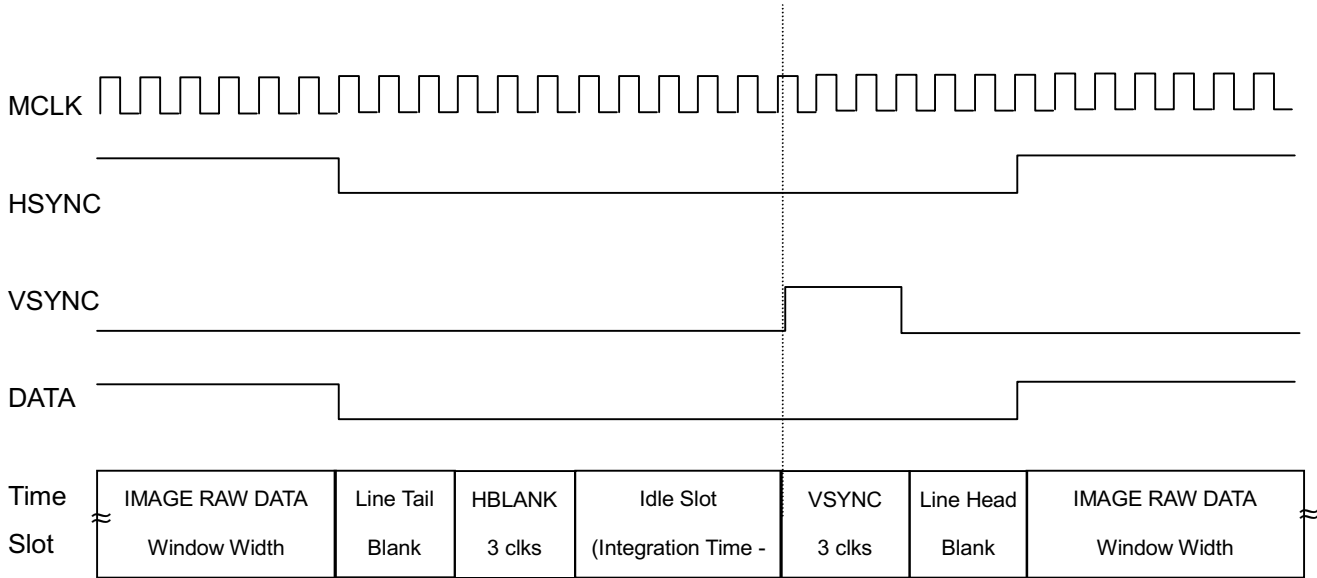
MCLK

HSYNC

VSYNC

DATA

Time Slot

| IMAGE RAW DATA Window Width | Line Tail Blank | HBLANK 3 clks | Idle Slot (Integration Time - | VSYNC 3 clks | Line Head Blank | IMAGE RAW DATA Window Width |
|---|---|---|---|---|---|---|